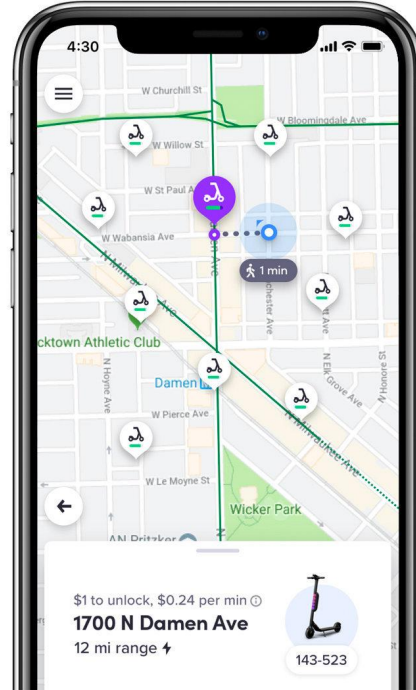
4:30

W Churchill St
W Bloomingdale Ave
W Willow St
W St Paul Ave
W Wabansia Ave
1 min
N Milwaukee Ave
Damen Ave
Winchester Ave
cktown Athletic Club
Damen
N Hoyne Ave
W Pierce Ave
N Elk Grove Ave
N Honore St
N Milwaukee Ave
W Le Moyne St
Wicker Park
AN Pritzker

$1 to unlock, $0.24 per min ⓘ
1700 N Damen Ave
12 mi range
143-523